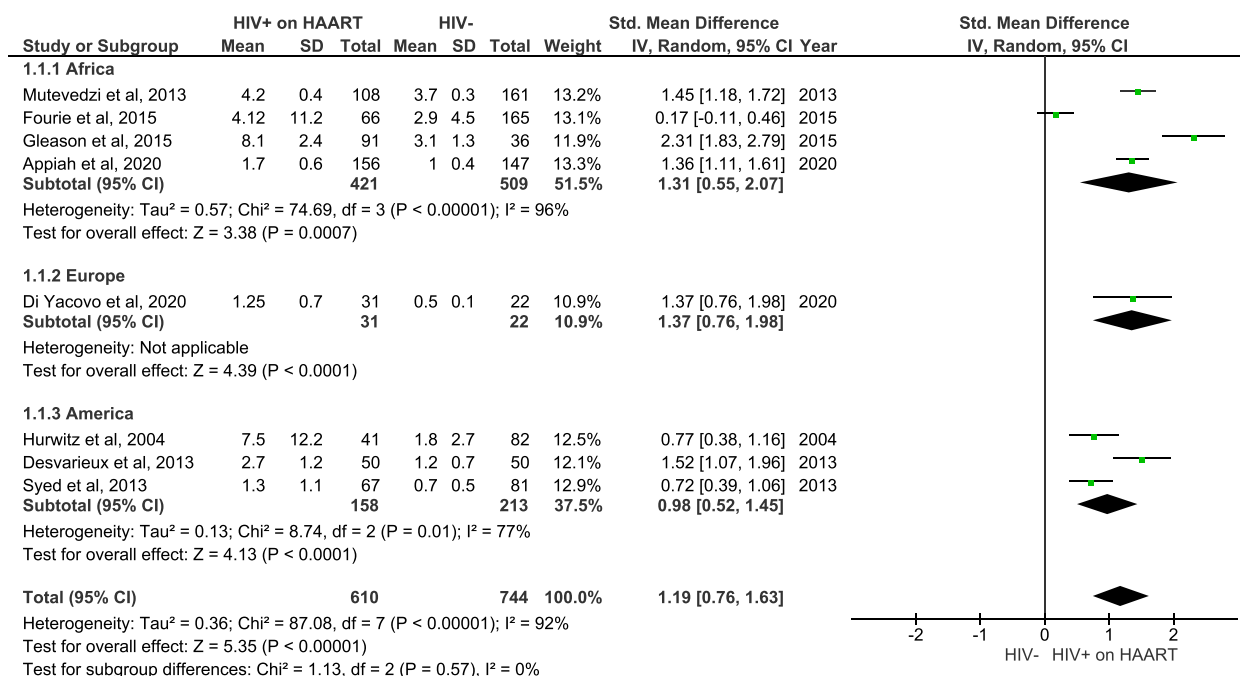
| Study or Subgroup | HIV+ on HAART Mean | SD | Total | HIV- Mean | SD | Total | Weight | Std. Mean Difference IV, Random, 95% CI | Year |
|---|---|---|---|---|---|---|---|---|---|
| **1.1.1 Africa** | | | | | | | | | |
| Mutevedzi et al, 2013 | 4.2 | 0.4 | 108 | 3.7 | 0.3 | 161 | 13.2% | 1.45 [1.18, 1.72] | 2013 |
| Fourie et al, 2015 | 4.12 | 11.2 | 66 | 2.9 | 4.5 | 165 | 13.1% | 0.17 [-0.11, 0.46] | 2015 |
| Gleason et al, 2015 | 8.1 | 2.4 | 91 | 3.1 | 1.3 | 36 | 11.9% | 2.31 [1.83, 2.79] | 2015 |
| Appiah et al, 2020 | 1.7 | 0.6 | 156 | 1 | 0.4 | 147 | 13.3% | 1.36 [1.11, 1.61] | 2020 |
| **Subtotal (95% CI)** | | | **421** | | | **509** | **51.5%** | **1.31 [0.55, 2.07]** | |

Heterogeneity: Tau² = 0.57; Chi² = 74.69, df = 3 (P < 0.00001); I² = 96%
Test for overall effect: Z = 3.38 (P = 0.0007)

| | | | | | | | | | |
|---|---|---|---|---|---|---|---|---|---|
| **1.1.2 Europe** | | | | | | | | | |
| Di Yacovo et al, 2020 | 1.25 | 0.7 | 31 | 0.5 | 0.1 | 22 | 10.9% | 1.37 [0.76, 1.98] | 2020 |
| **Subtotal (95% CI)** | | | **31** | | | **22** | **10.9%** | **1.37 [0.76, 1.98]** | |

Heterogeneity: Not applicable
Test for overall effect: Z = 4.39 (P < 0.0001)

| | | | | | | | | | |
|---|---|---|---|---|---|---|---|---|---|
| **1.1.3 America** | | | | | | | | | |
| Hurwitz et al, 2004 | 7.5 | 12.2 | 41 | 1.8 | 2.7 | 82 | 12.5% | 0.77 [0.38, 1.16] | 2004 |
| Desvarieux et al, 2013 | 2.7 | 1.2 | 50 | 1.2 | 0.7 | 50 | 12.1% | 1.52 [1.07, 1.96] | 2013 |
| Syed et al, 2013 | 1.3 | 1.1 | 67 | 0.7 | 0.5 | 81 | 12.9% | 0.72 [0.39, 1.06] | 2013 |
| **Subtotal (95% CI)** | | | **158** | | | **213** | **37.5%** | **0.98 [0.52, 1.45]** | |

Heterogeneity: Tau² = 0.13; Chi² = 8.74, df = 2 (P = 0.01); I² = 77%
Test for overall effect: Z = 4.13 (P < 0.0001)

| | | | | | | | | | |
|---|---|---|---|---|---|---|---|---|---|
| **Total (95% CI)** | | | **610** | | | **744** | **100.0%** | **1.19 [0.76, 1.63]** | |

Heterogeneity: Tau² = 0.36; Chi² = 87.08, df = 7 (P < 0.00001); I² = 92%
Test for overall effect: Z = 5.35 (P < 0.00001)
Test for subgroup differences: Chi² = 1.13, df = 2 (P = 0.57), I² = 0%

Std. Mean Difference
IV, Random, 95% CI
-2 -1 0 1 2
HIV- HIV+ on HAART